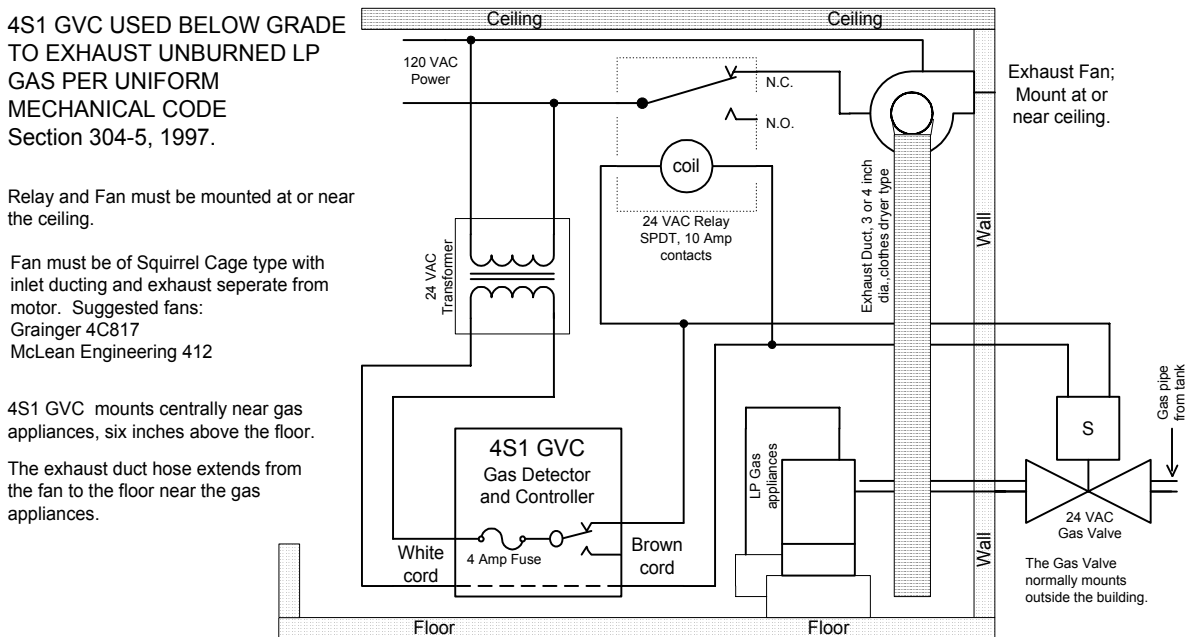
4S1 GVC USED BELOW GRADE TO EXHAUST UNBURNED LP GAS PER UNIFORM MECHANICAL CODE Section 304-5, 1997.

Relay and Fan must be mounted at or near the ceiling.

Fan must be of Squirrel Cage type with inlet ducting and exhaust seperate from motor. Suggested fans:
Grainger 4C817
McLean Engineering 412

4S1 GVC mounts centrally near gas appliances, six inches above the floor.

The exhaust duct hose extends from the fan to the floor near the gas appliances.

Ceiling

Ceiling

120 VAC Power

N.C.

N.O.

coil

24 VAC Relay SPDT, 10 Amp contacts

24 VAC Transformer

Exhaust Duct, 3 or 4 inch dia, clothes dryer type

Exhaust Fan; Mount at or near ceiling.

Wall

Wall

Gas pipe from tank

S

24 VAC Gas Valve

The Gas Valve normally mounts outside the building.

LP Gas appliances

4S1 GVC
Gas Detector and Controller

White cord

4 Amp Fuse

Brown cord

Floor

Floor